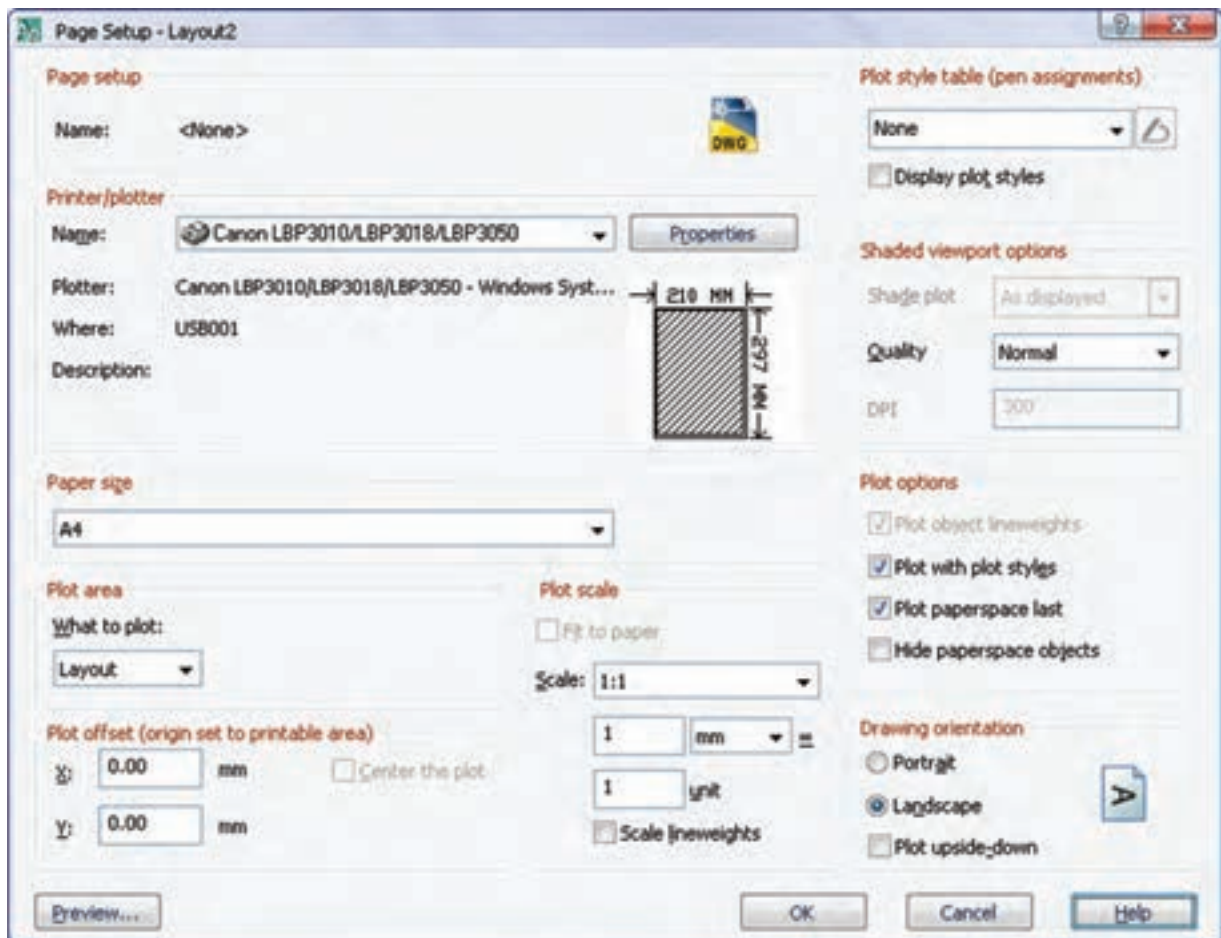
Page Setup - Layout2

Page setup

Name: <None>

DWG

Printer/plotter

Name: Canon LBP3010/LBP3018/LBP3050

Properties

Plotter: Canon LBP3010/LBP3018/LBP3050 - Windows Syst...

Where: USB001

Description:

210 MM

297 MM

Paper size

A4

Plot area

What to plot:

Layout

Plot offset (origin set to printable area)

X: 0.00 mm

Y: 0.00 mm

Center the plot

Plot scale

Fit to paper

Scale: 1:1

1 mm =

1 unit

Scale lineweights

Plot style table (pen assignments)

None

Display plot styles

Shaded viewport options

Shade plot As displayed

Quality Normal

DPI 300

Plot options

Plot object lineweights

Plot with plot styles

Plot paperspace last

Hide paperspace objects

Drawing orientation

Portrait

Landscape

Plot upside-down

Preview...

OK

Cancel

Help